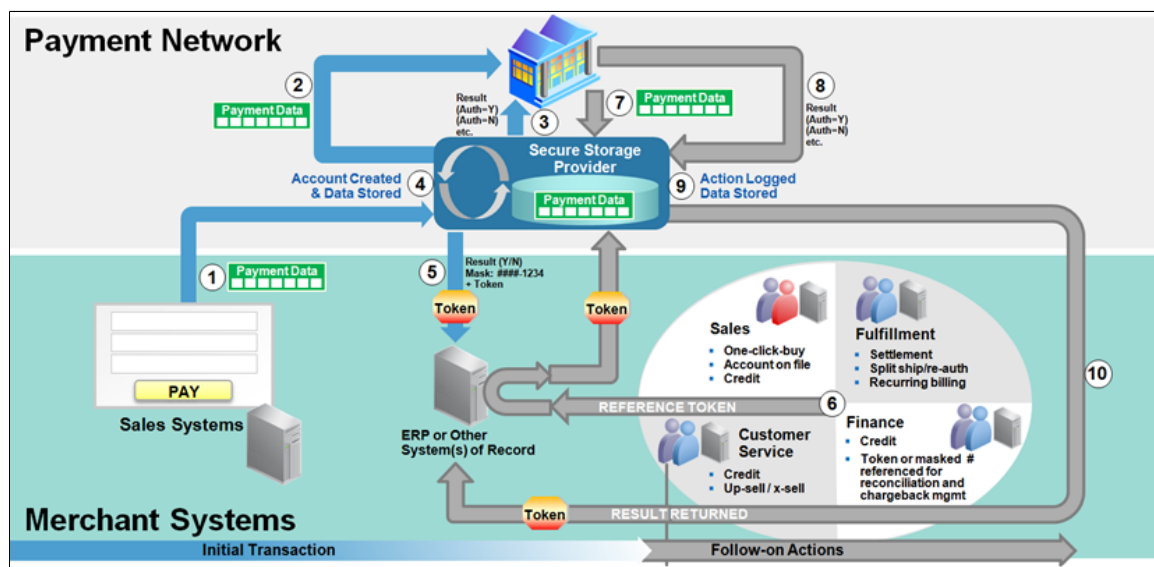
Payment Network

2
Payment Data

Result (Auth=Y) (Auth=N) etc.
3

7
Payment Data

8
Result (Auth=Y) (Auth=N) etc.

Secure Storage Provider

Account Created & Data Stored
4

Payment Data

9
Action Logged Data Stored

1
Payment Data

5
Result (Y/N) Mask: ####-1234 + Token

Token

Token

PAY

Sales Systems

ERP or Other System(s) of Record

Sales
• One-click-buy
• Account on file
• Credit

Fulfillment
• Settlement
• Split ship/re-auth
• Recurring billing

REFERENCE TOKEN
6

Customer Service
• Credit
• Up-sell / x-sell

Finance
• Credit
• Token or masked # referenced for reconciliation and chargeback mgmt

10

Merchant Systems

Token
RESULT RETURNED

Initial Transaction

Follow-on Actions